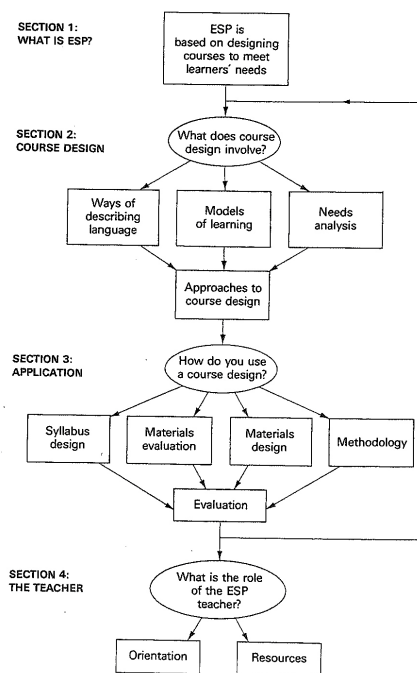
SECTION 1:
WHAT IS ESP?

ESP is based on designing courses to meet learners' needs

SECTION 2:
COURSE DESIGN

What does course design involve?

Ways of describing language

Models of learning

Needs analysis

Approaches to course design

SECTION 3:
APPLICATION

How do you use a course design?

Syllabus design

Materials evaluation

Materials design

Methodology

Evaluation

SECTION 4:
THE TEACHER

What is the role of the ESP teacher?

Orientation

Resources